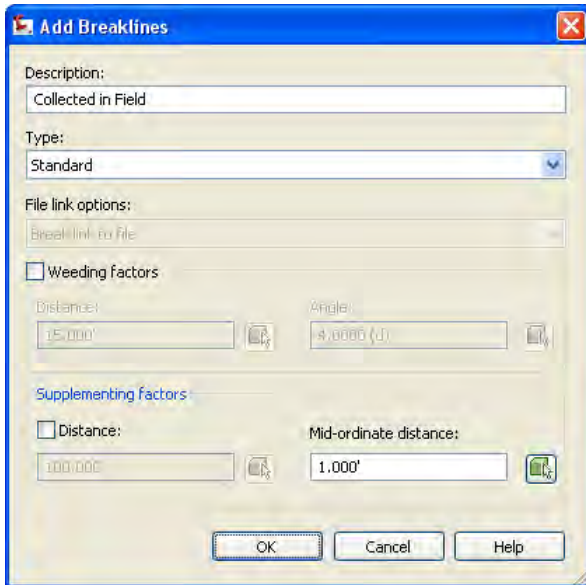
Add Breaklines

Description:
Collected in Field

Type:
Standard

File link options:
Break link to file

Weeding factors

Distance:
15.000'

Angle:
4.0000 (d)

Supplementing factors

Distance:
100.000

Mid-ordinate distance:
1.000'

OK
Cancel
Help